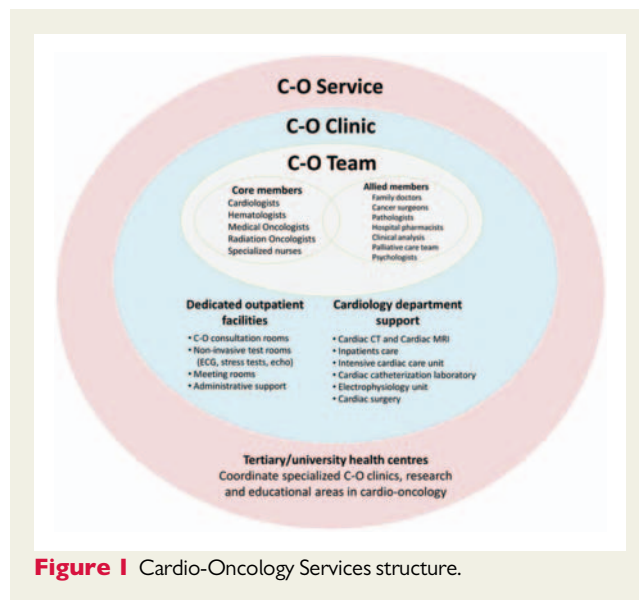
C-O Service

C-O Clinic

C-O Team

Core members
Cardiologists
Hematologists
Medical Oncologists
Radiation Oncologists
Specialized nurses

Allied members
Family doctors
Cancer surgeons
Pathologists
Hospital pharmacists
Clinical analysis
Palliative care team
Psychologists

Dedicated outpatient facilities
• C-O consultation rooms
• Non-invasive test rooms (ECG, stress tests, echo)
• Meeting rooms
• Administrative support

Cardiology department support
• Cardiac CT and Cardiac MRI
• Inpatients care
• Intensive cardiac care unit
• Cardiac catheterization laboratory
• Electrophysiology unit
• Cardiac surgery

Tertiary/university health centres
Coordinate specialized C-O clinics, research and educational areas in cardio-oncology

Figure 1 Cardio-Oncology Services structure.